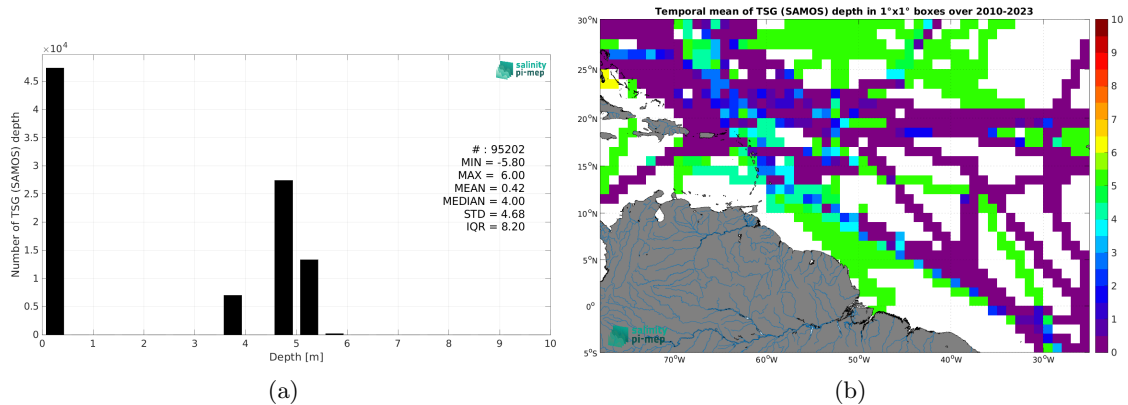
$\times 10^4$

salinity pi-mep

4.5
4
3.5
3
2.5
2
1.5
1
0.5
0

Number of TSG (SAMOS) depth

# : 95202
MIN = -5.80
MAX = 6.00
MEAN = 0.42
MEDIAN = 4.00
STD = 4.68
IQR = 8.20

0 1 2 3 4 5 6 7 8 9 10

Depth [m]

(a)

Temporal mean of TSG (SAMOS) depth in 1°x1° boxes over 2010-2023

30°N
25°N
20°N
15°N
10°N
5°N
0°
5°S

70°W 60°W 50°W 40°W 30°W

10
9
8
7
6
5
4
3
2
1
0

salinity pi-mep

(b)